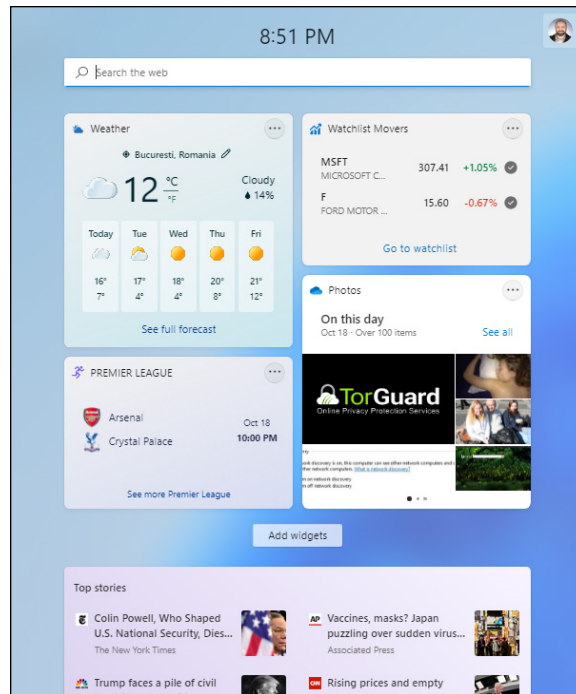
8:51 PM

Search the web

Weather

Bucuresti, Romania

12 °C °F

Cloudy
14%

| Today | Tue | Wed | Thu | Fri |
|---|---|---|---|---|
| 16° | 17° | 18° | 20° | 21° |
| 7° | 4° | 4° | 8° | 12° |

See full forecast

Watchlist Movers

MSFT
MICROSOFT C... 307.41 +1.05%

F
FORD MOTOR ... 15.60 -0.67%

Go to watchlist

Photos

On this day
Oct 18 · Over 100 items
See all

TorGuard
Online Privacy Protection Services

PREMIER LEAGUE

Arsenal
Crystal Palace
Oct 18
10:00 PM

See more Premier League

Add widgets

Top stories

Colin Powell, Who Shaped U.S. National Security, Dies...
The New York Times

Vaccines, masks? Japan puzzling over sudden virus...
Associated Press

Trump faces a pile of civil

Rising prices and empty